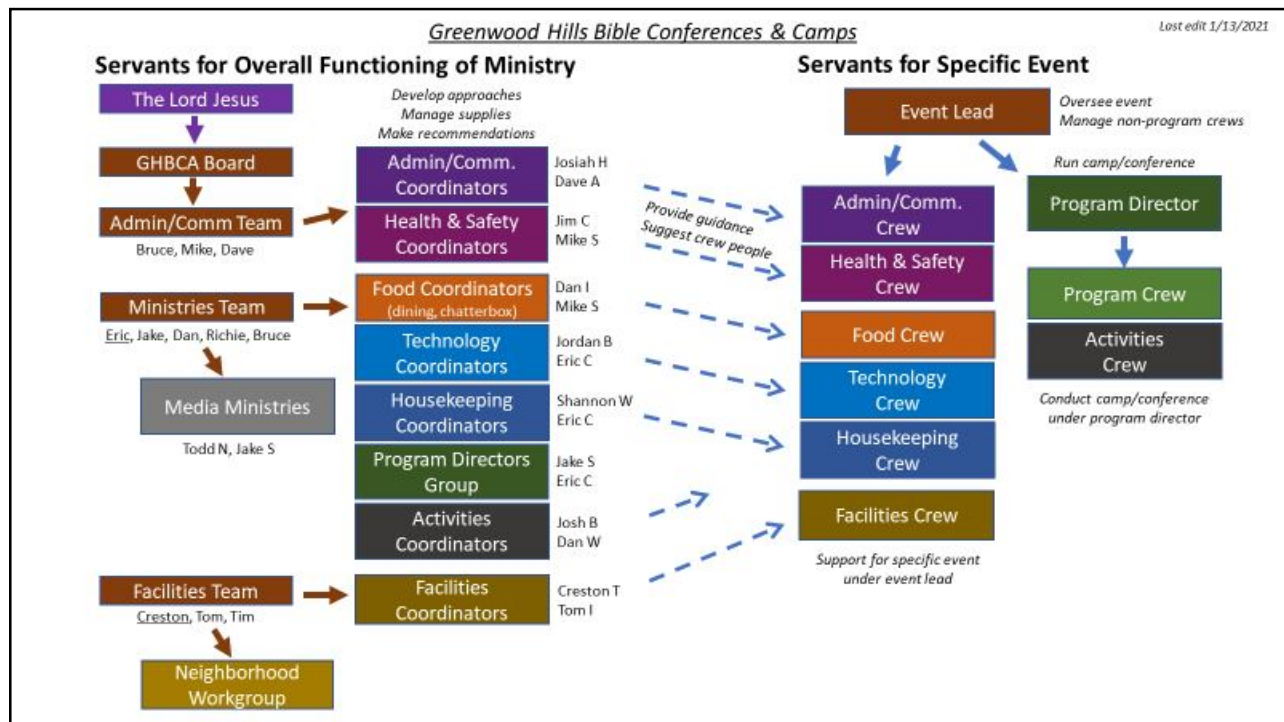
Greenwood Hills Bible Conferences & Camps

Last edit 1/13/2021

Servants for Overall Functioning of Ministry

The Lord Jesus

GHBCA Board

Admin/Comm Team
Bruce, Mike, Dave

Ministries Team
Eric, Jake, Dan, Richie, Bruce

Media Ministries
Todd N, Jake S

Facilities Team
Creston, Tom, Tim

Neighborhood Workgroup

Develop approaches
Manage supplies
Make recommendations

Admin/Comm. Coordinators — Josiah H, Dave A
Health & Safety Coordinators — Jim C, Mike S
Food Coordinators (dining, chatterbox) — Dan I, Mike S
Technology Coordinators — Jordan B, Eric C
Housekeeping Coordinators — Shannon W, Eric C
Program Directors Group — Jake S, Eric C
Activities Coordinators — Josh B, Dan W
Facilities Coordinators — Creston T, Tom I

Provide guidance
Suggest crew people

Servants for Specific Event

Event Lead
Oversee event
Manage non-program crews

Admin/Comm. Crew
Health & Safety Crew
Food Crew
Technology Crew
Housekeeping Crew
Facilities Crew

Support for specific event under event lead

Run camp/conference

Program Director

Program Crew
Activities Crew

Conduct camp/conference under program director